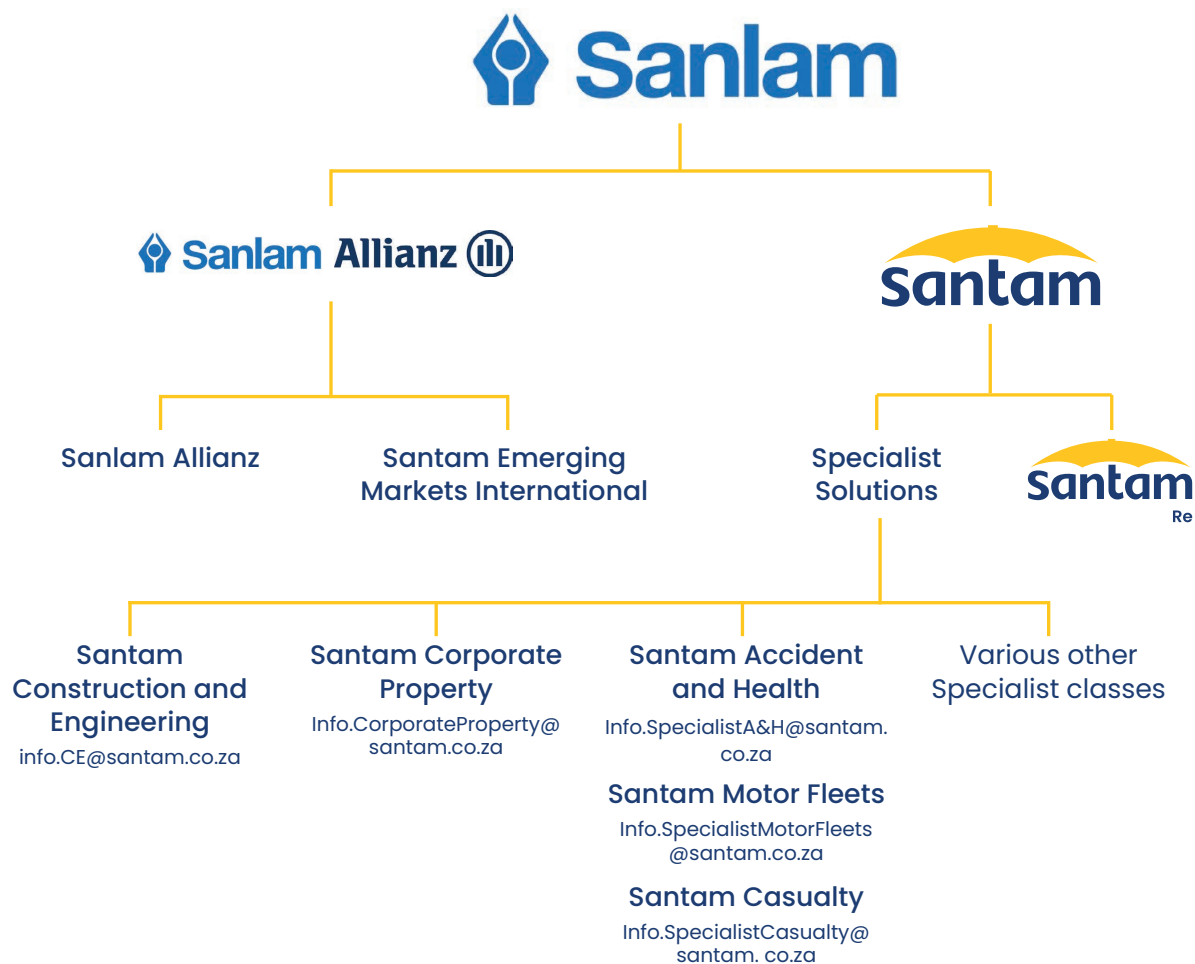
Sanlam

Sanlam Allianz

santam

Sanlam Allianz

Santam Emerging Markets International

Specialist Solutions

santam Re

Santam Construction and Engineering
info.CE@santam.co.za

Santam Corporate Property
Info.CorporateProperty@santam.co.za

Santam Accident and Health
Info.SpecialistA&H@santam.co.za

Santam Motor Fleets
Info.SpecialistMotorFleets@santam.co.za

Santam Casualty
Info.SpecialistCasualty@santam. co.za

Various other Specialist classes